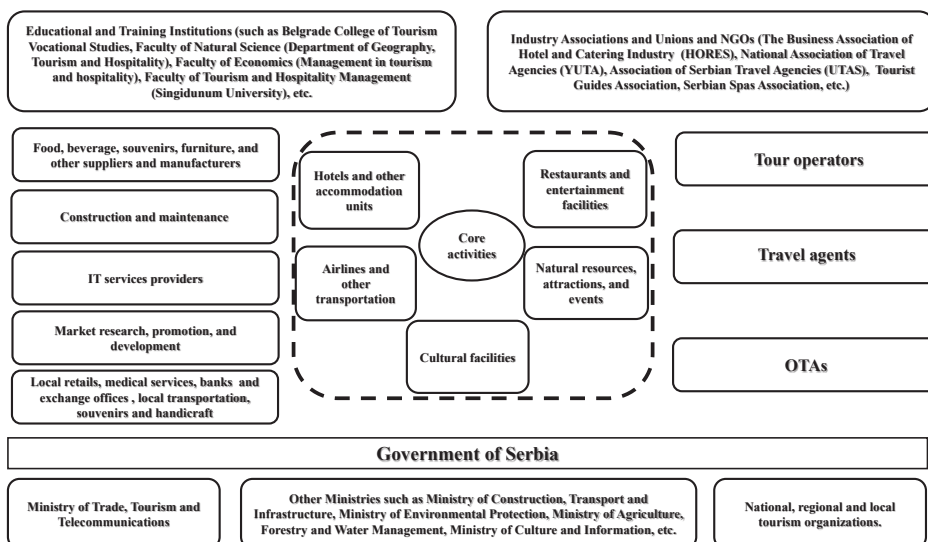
Educational and Training Institutions (such as Belgrade College of Tourism Vocational Studies, Faculty of Natural Science (Department of Geography, Tourism and Hospitality), Faculty of Economics (Management in tourism and hospitality), Faculty of Tourism and Hospitality Management (Singidunum University), etc.

Industry Associations and Unions and NGOs (The Business Association of Hotel and Catering Industry (HORES), National Association of Travel Agencies (YUTA), Association of Serbian Travel Agencies (UTAS), Tourist Guides Association, Serbian Spas Association, etc.)

Food, beverage, souvenirs, furniture, and other suppliers and manufacturers

Construction and maintenance

IT services providers

Market research, promotion, and development

Local retails, medical services, banks and exchange offices , local transportation, souvenirs and handicraft

Hotels and other accommodation units

Restaurants and entertainment facilities

Core activities

Airlines and other transportation

Natural resources, attractions, and events

Cultural facilities

Tour operators

Travel agents

OTAs

Government of Serbia

Ministry of Trade, Tourism and Telecommunications

Other Ministries such as Ministry of Construction, Transport and Infrastructure, Ministry of Environmental Protection, Ministry of Agriculture, Forestry and Water Management, Ministry of Culture and Information, etc.

National, regional and local tourism organizations.